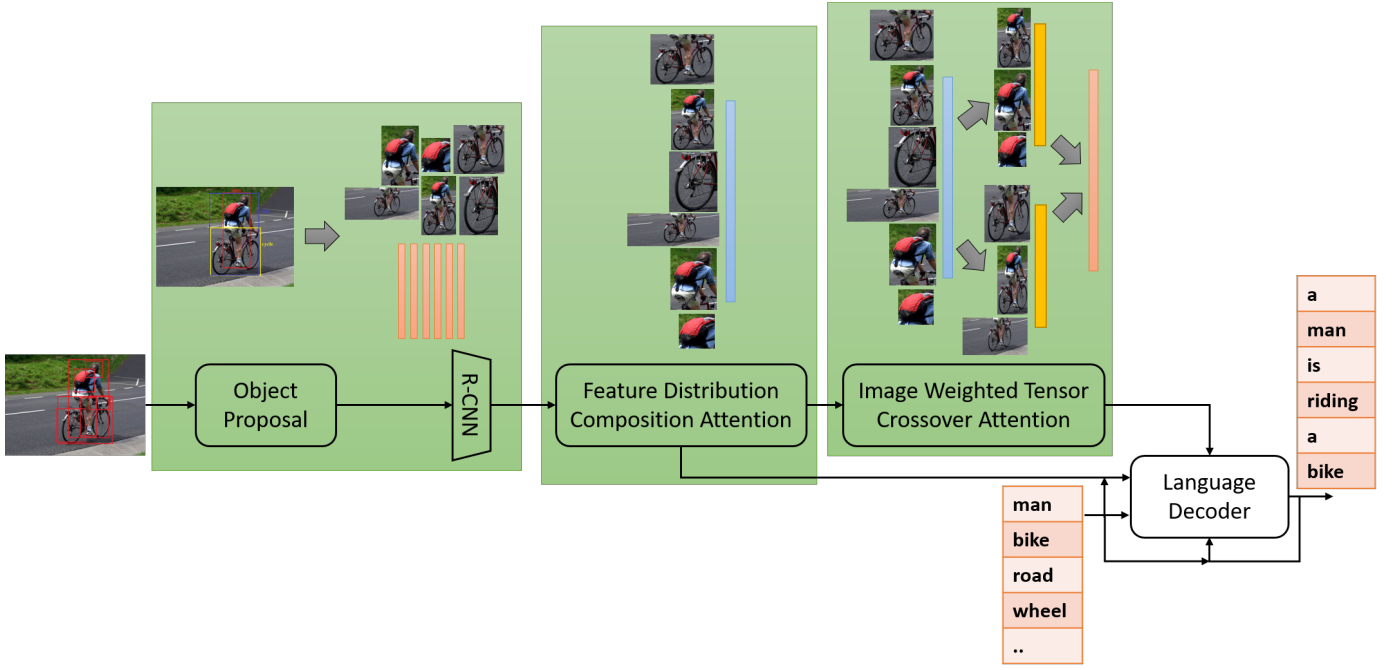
Object Proposal

R-CNN

Feature Distribution Composition Attention

Image Weighted Tensor Crossover Attention

Language Decoder

| man |
|---|
| bike |
| road |
| wheel |
| .. |

| a |
|---|
| man |
| is |
| riding |
| a |
| bike |